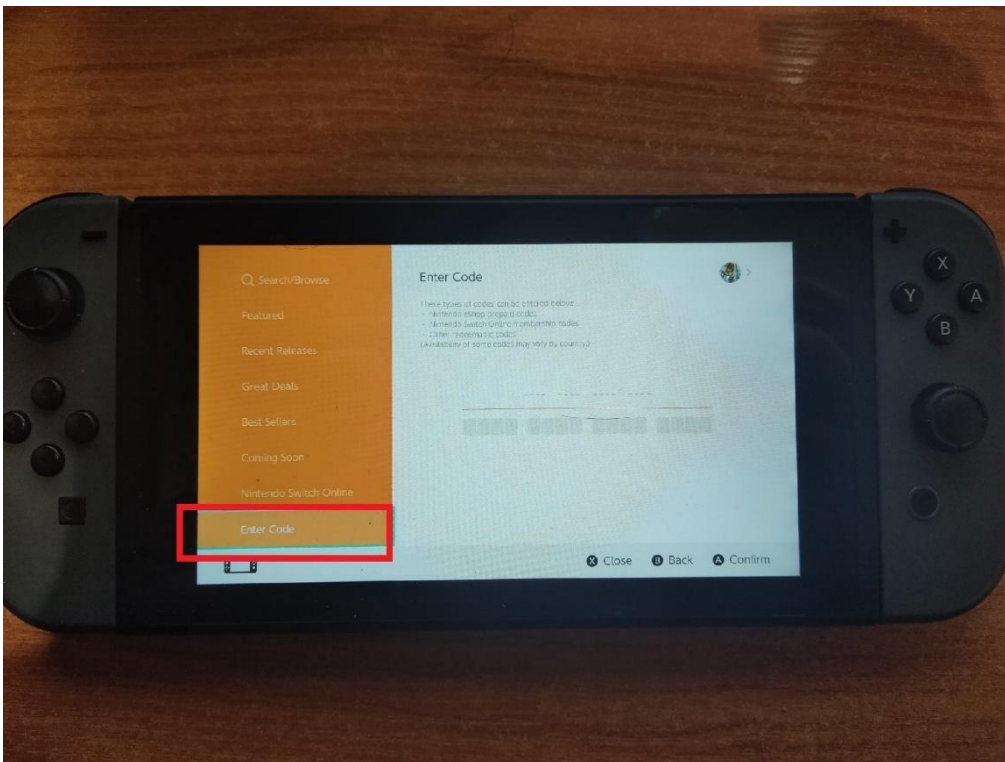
Search/Browse

Featured

Recent Releases

Great Deals

Best Sellers

Coming Soon

Nintendo Switch Online

Enter Code

Enter Code

These types of codes can be entered below:
- Nintendo eShop prepaid codes
- Nintendo Switch Online membership codes
- Other redeemable codes
(Availability of some codes may vary by country)

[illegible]

X

Y

A

B

X Close B Back A Confirm